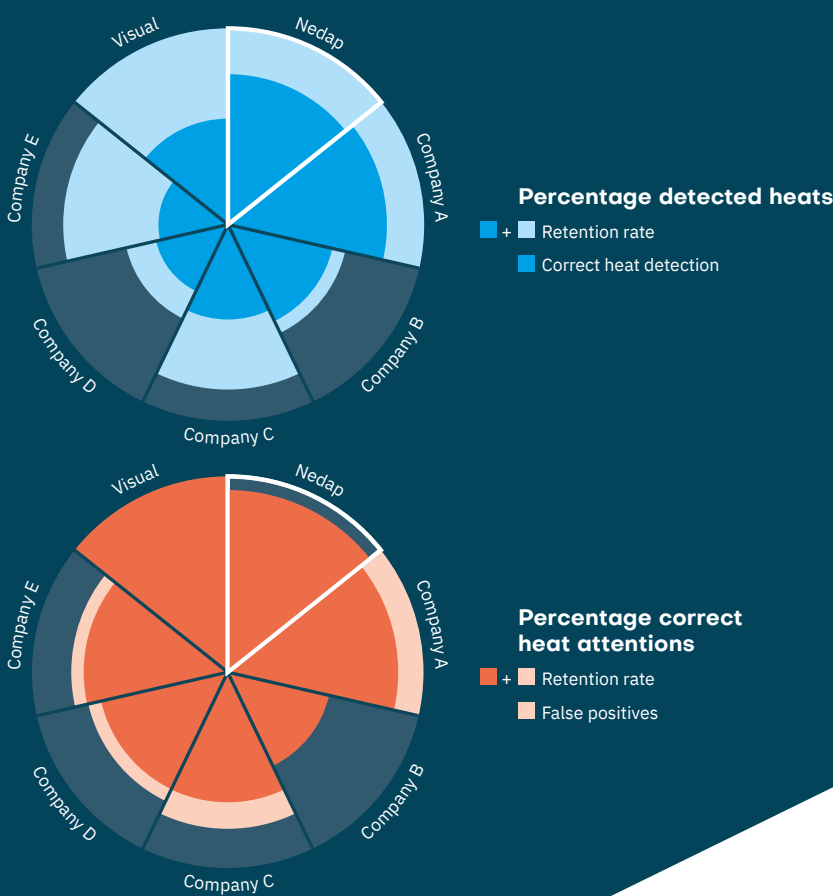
Visual
Nedap
Company A
Company B
Company C
Company D
Company E

Percentage detected heats

+ Retention rate

Correct heat detection

Visual
Nedap
Company A
Company B
Company C
Company D
Company E

Percentage correct heat attentions

+ Retention rate

False positives